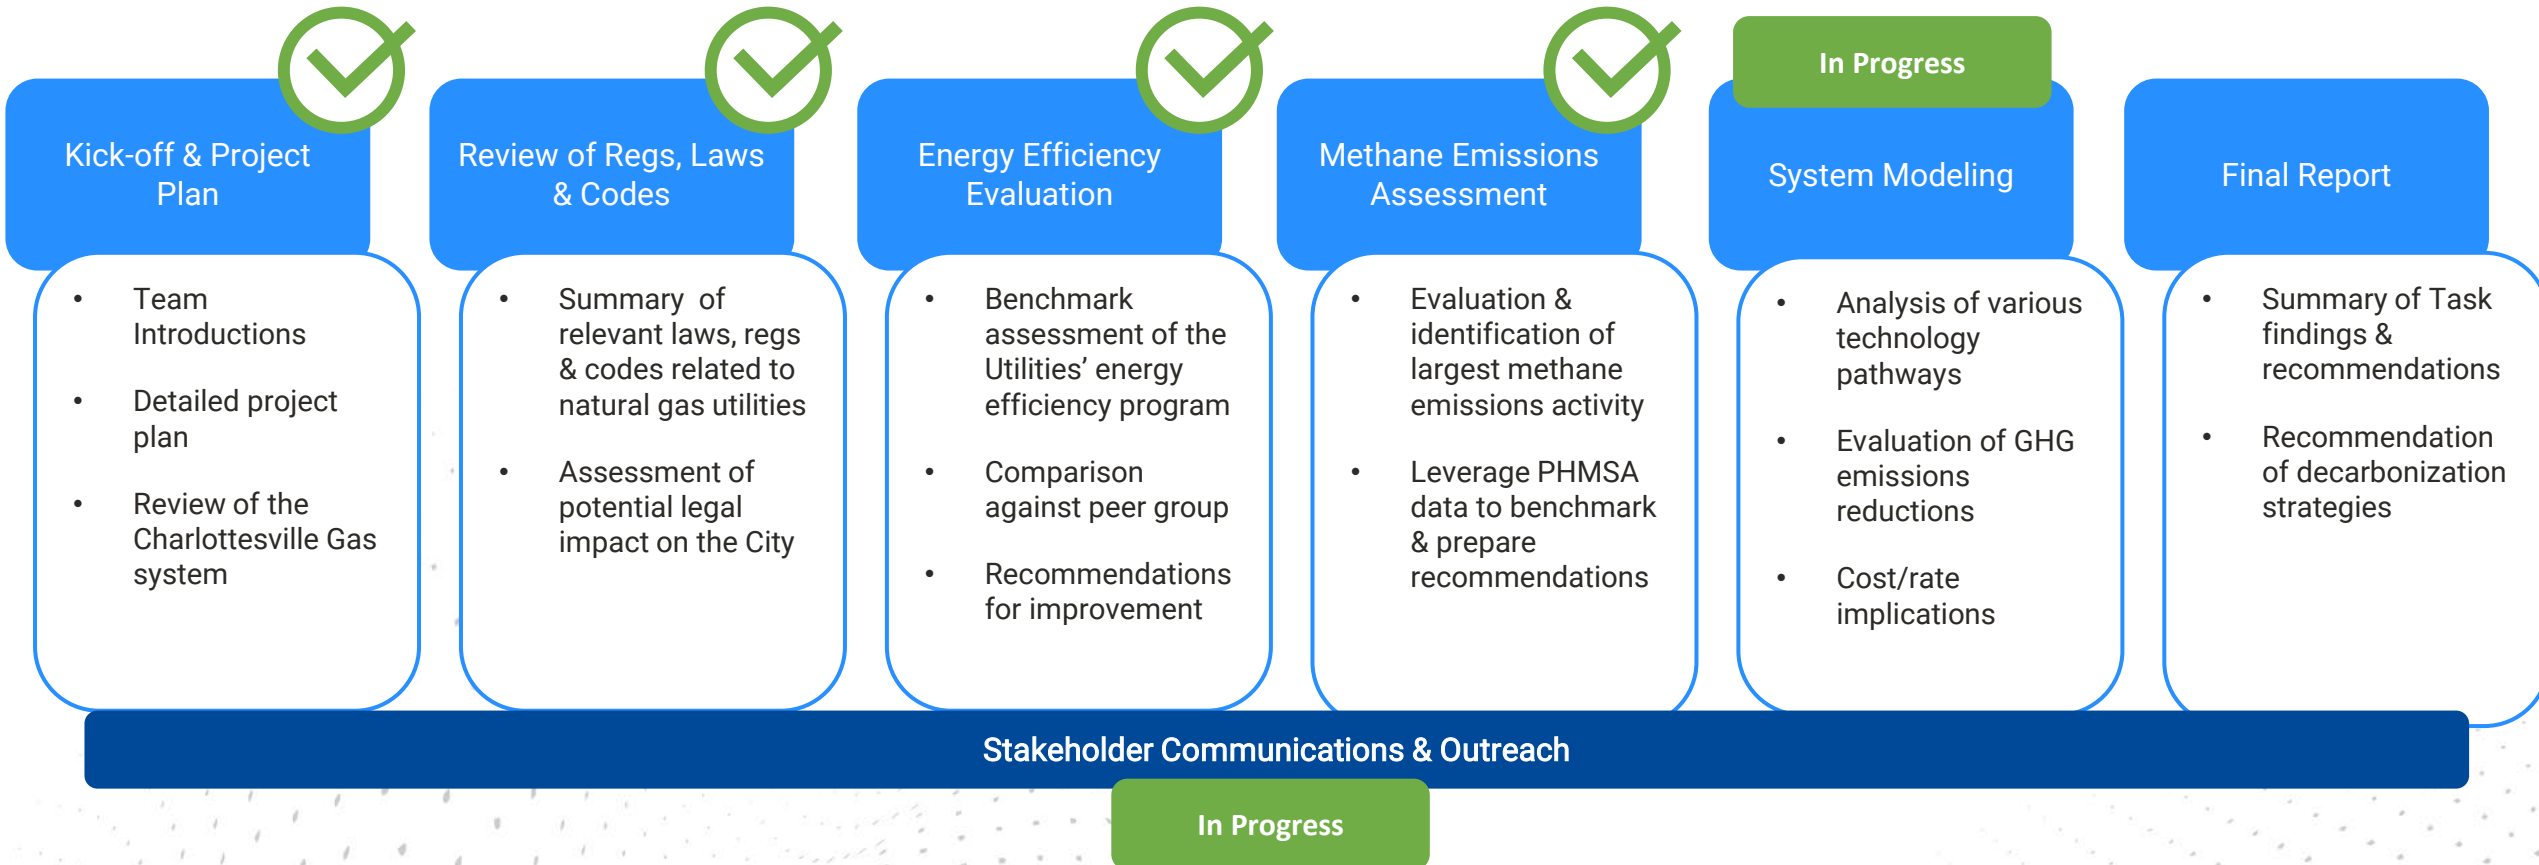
Kick-off & Project Plan

• Team Introductions
• Detailed project plan
• Review of the Charlottesville Gas system

Review of Regs, Laws & Codes

• Summary of relevant laws, regs & codes related to natural gas utilities
• Assessment of potential legal impact on the City

Energy Efficiency Evaluation

• Benchmark assessment of the Utilities' energy efficiency program
• Comparison against peer group
• Recommendations for improvement

Methane Emissions Assessment

• Evaluation & identification of largest methane emissions activity
• Leverage PHMSA data to benchmark & prepare recommendations

In Progress

System Modeling

• Analysis of various technology pathways
• Evaluation of GHG emissions reductions
• Cost/rate implications

Final Report

• Summary of Task findings & recommendations
• Recommendation of decarbonization strategies

Stakeholder Communications & Outreach

In Progress